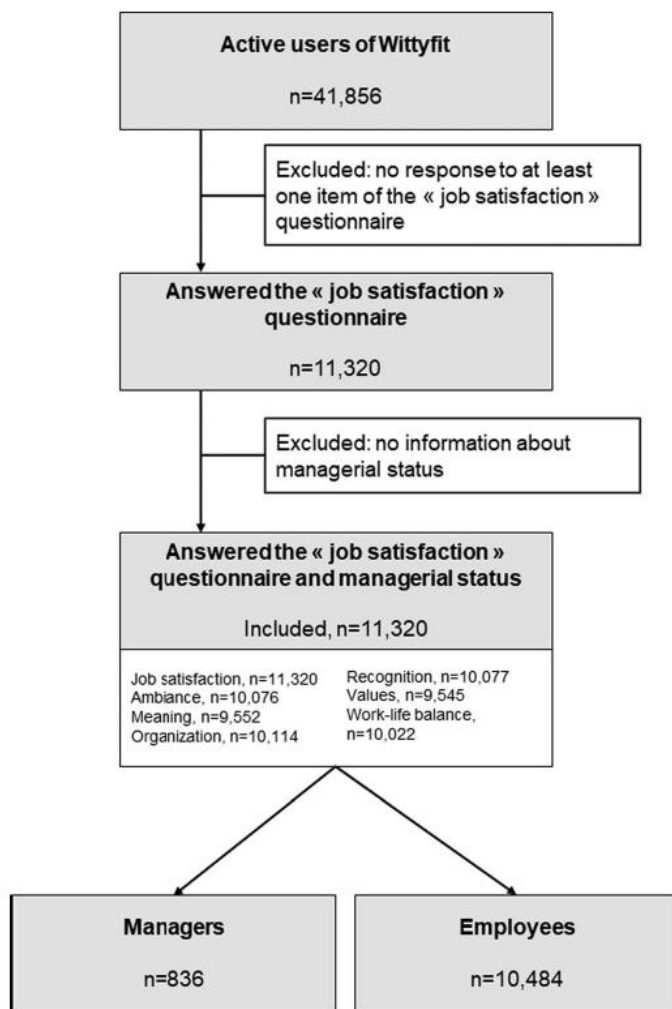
Active users of Wittyfit

n=41,856

Excluded: no response to at least one item of the « job satisfaction » questionnaire

Answered the « job satisfaction » questionnaire

n=11,320

Excluded: no information about managerial status

Answered the « job satisfaction » questionnaire and managerial status

Included, n=11,320

Job satisfaction, n=11,320
Ambiance, n=10,076
Meaning, n=9,552
Organization, n=10,114

Recognition, n=10,077
Values, n=9,545
Work-life balance, n=10,022

Managers

n=836

Employees

n=10,484